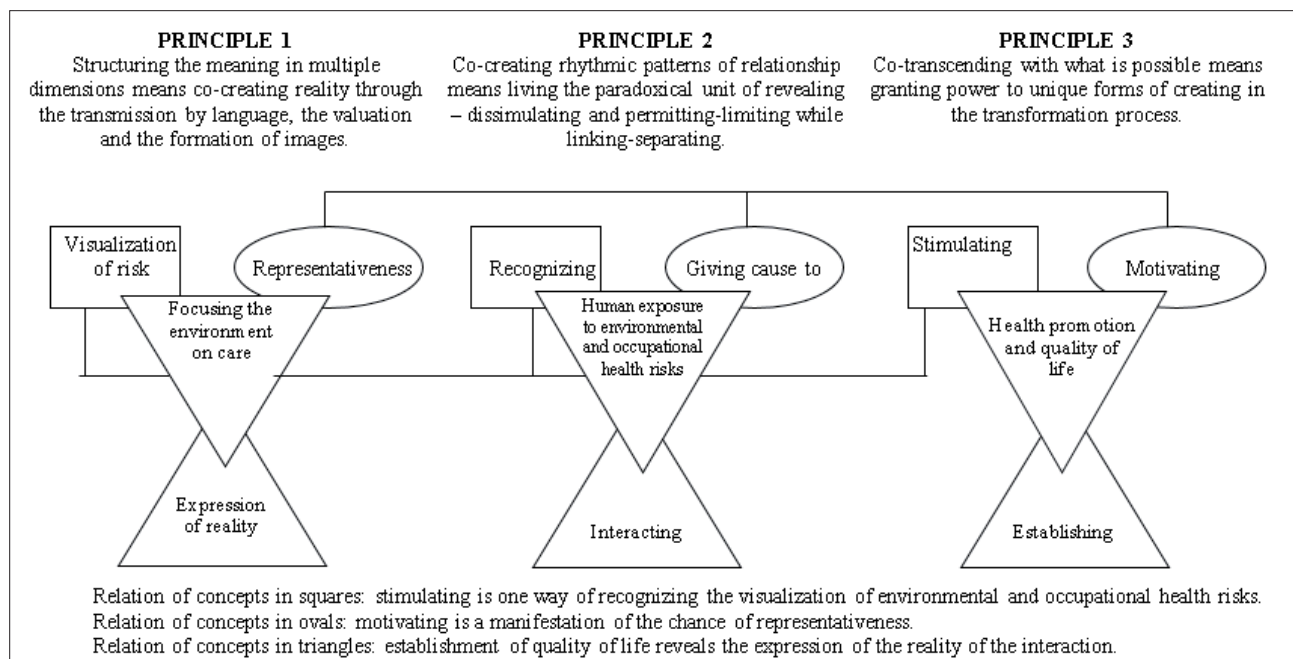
PRINCIPLE 1
Structuring the meaning in multiple dimensions means co-creating reality through the transmission by language, the valuation and the formation of images.

PRINCIPLE 2
Co-creating rhythmic patterns of relationship means living the paradoxical unit of revealing – dissimulating and permitting-limiting while linking-separating.

PRINCIPLE 3
Co-transcending with what is possible means granting power to unique forms of creating in the transformation process.

Visualization of risk

Representativeness

Focusing the environment on care

Expression of reality

Recognizing

Giving cause to

Human exposure to environmental and occupational health risks

Interacting

Stimulating

Motivating

Health promotion and quality of life

Establishing

Relation of concepts in squares: stimulating is one way of recognizing the visualization of environmental and occupational health risks.
Relation of concepts in ovals: motivating is a manifestation of the chance of representativeness.
Relation of concepts in triangles: establishment of quality of life reveals the expression of the reality of the interaction.